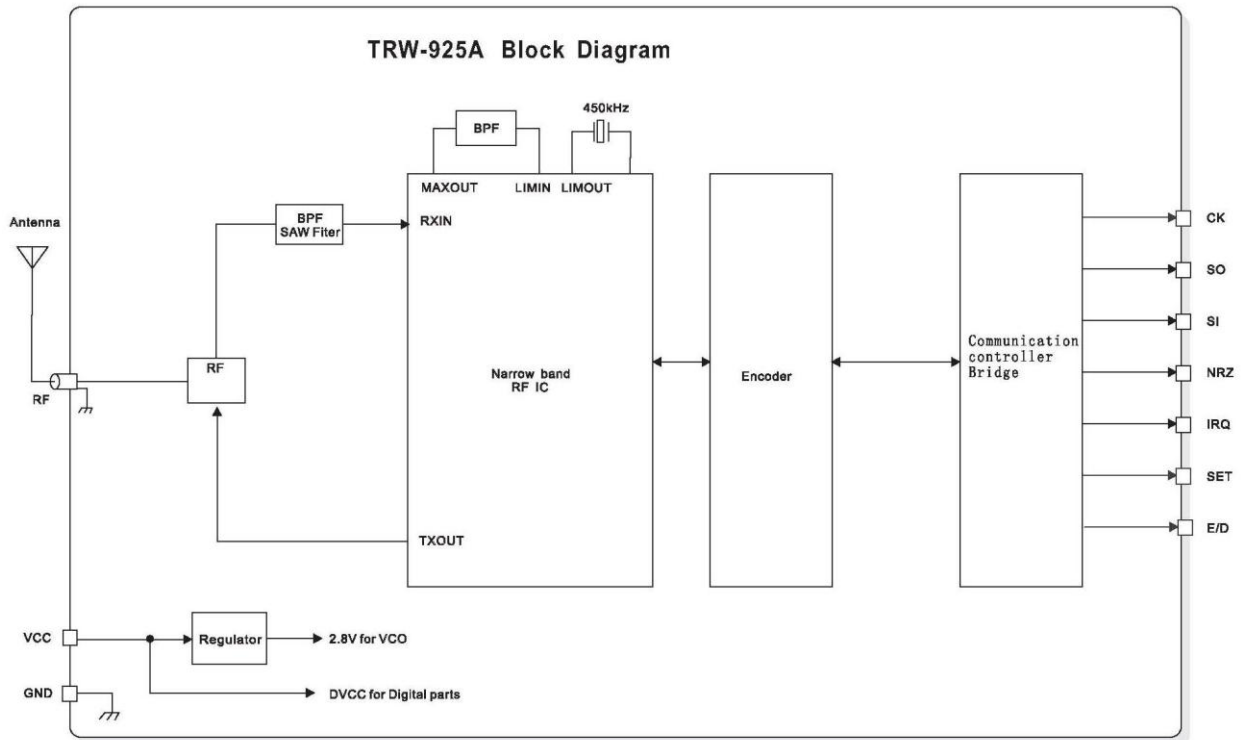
TRW-925A Block Diagram

BPF

450kHz

MAXOUT LIMIN LIMOUT

Antenna

BPF
SAW Fiter

RXIN

RF

RF

Narrow band
RF IC

Encoder

Communication
controller
Bridge

CK

SO

SI

NRZ

IRQ

SET

E/D

TXOUT

VCC

Regulator

2.8V for VCO

GND

DVCC for Digital parts